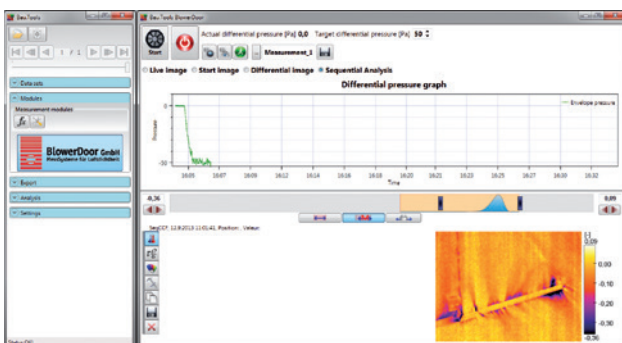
BauTools

BauTools BlowerDoor

1 / 1

Data sets

Modules

Measurement modules

BlowerDoor GmbH
Messsysteme für Luftdichtheit

Report

Analysis

Settings

Start

Actual differential pressure [Pa] 0,0 Target differential pressure [Pa] 50

Measurement_1

Live image Start image Differential image Sequential Analysis

Differential pressure graph

Envelope pressure

0

-50

Pressure

16:05 16:07 16:09 16:12 16:14 16:16 16:18 16:20 16:21 16:23 16:25 16:27 16:30 16:32

Time

-0,36

0,09

0.09

0.00

-0.10

-0.20

-0.30

-0.36